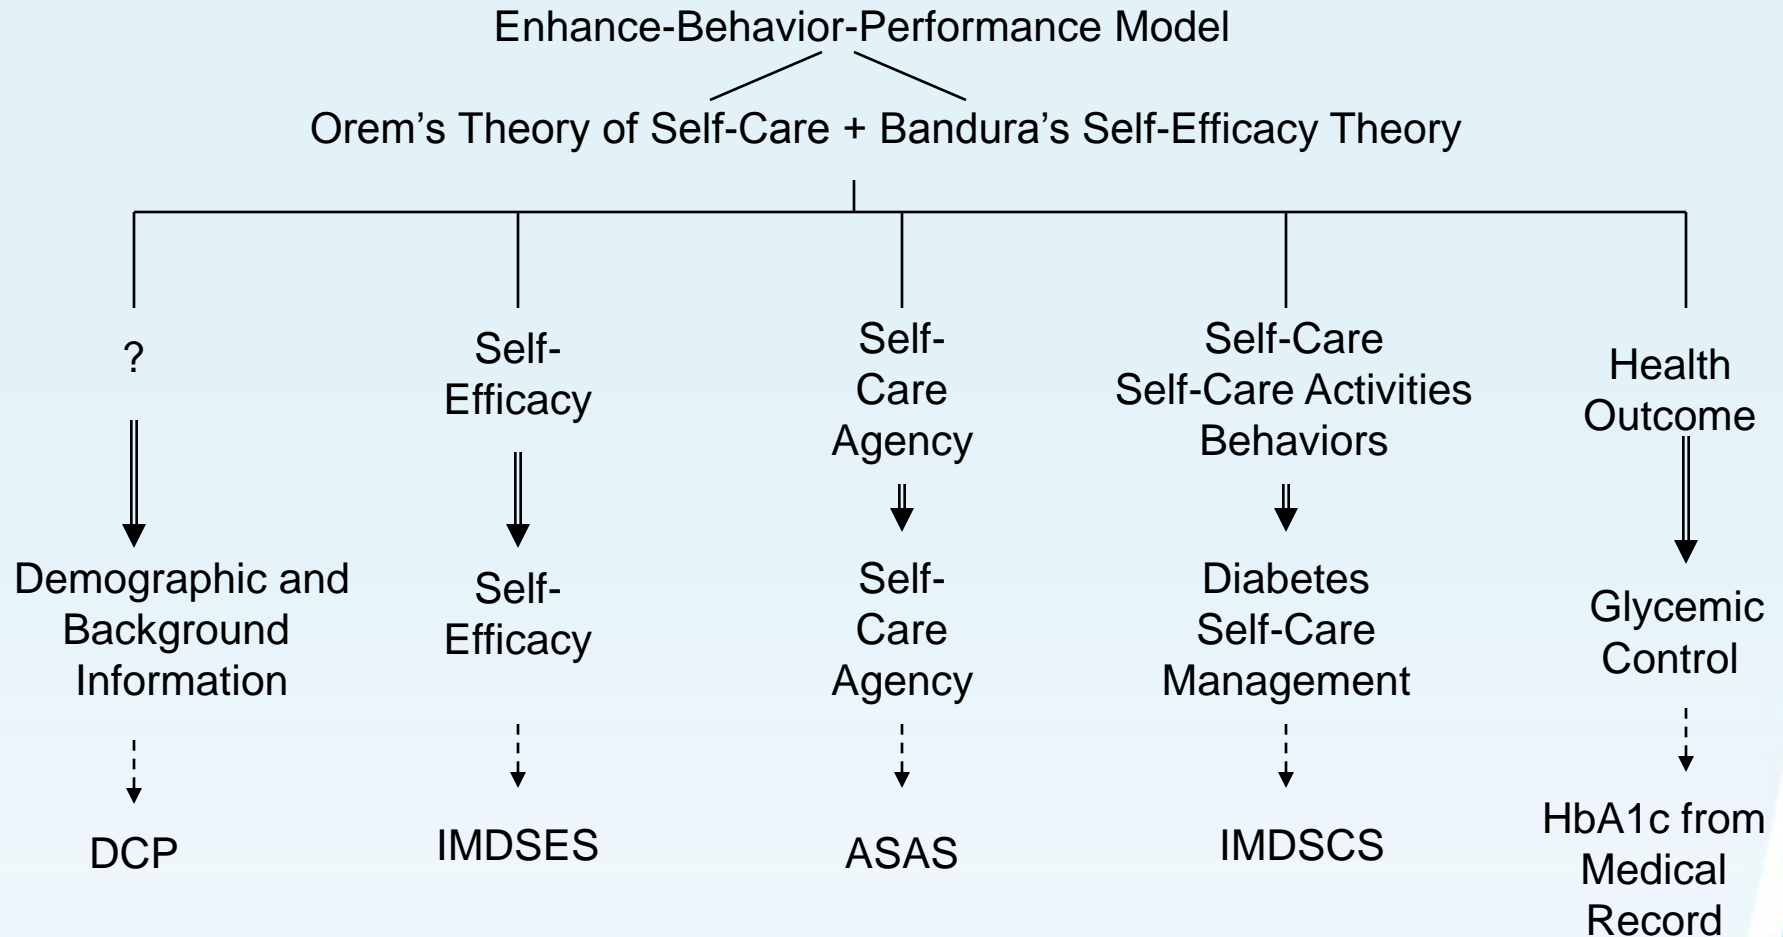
Enhance-Behavior-Performance Model

Orem's Theory of Self-Care + Bandura's Self-Efficacy Theory

?

Demographic and Background Information

DCP

Self-Efficacy

Self-Efficacy

IMDSES

Self-Care Agency

Self-Care Agency

ASAS

Self-Care
Self-Care Activities
Behaviors

Diabetes Self-Care Management

IMDSCS

Health Outcome

Glycemic Control

HbA1c from Medical Record